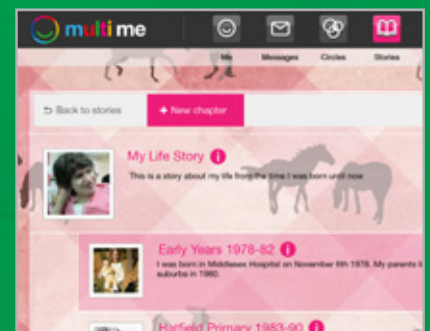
multi me

Me

Messages

Circles

Stories

Back to stories

+ New chapter

My Life Story

This is a story about my life from the time I was born until now

Early Years 1978-82

I was born in Middlesex Hospital on November 6th 1978. My parents li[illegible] suburbs in 1980.

Harfield Primary 1983-90